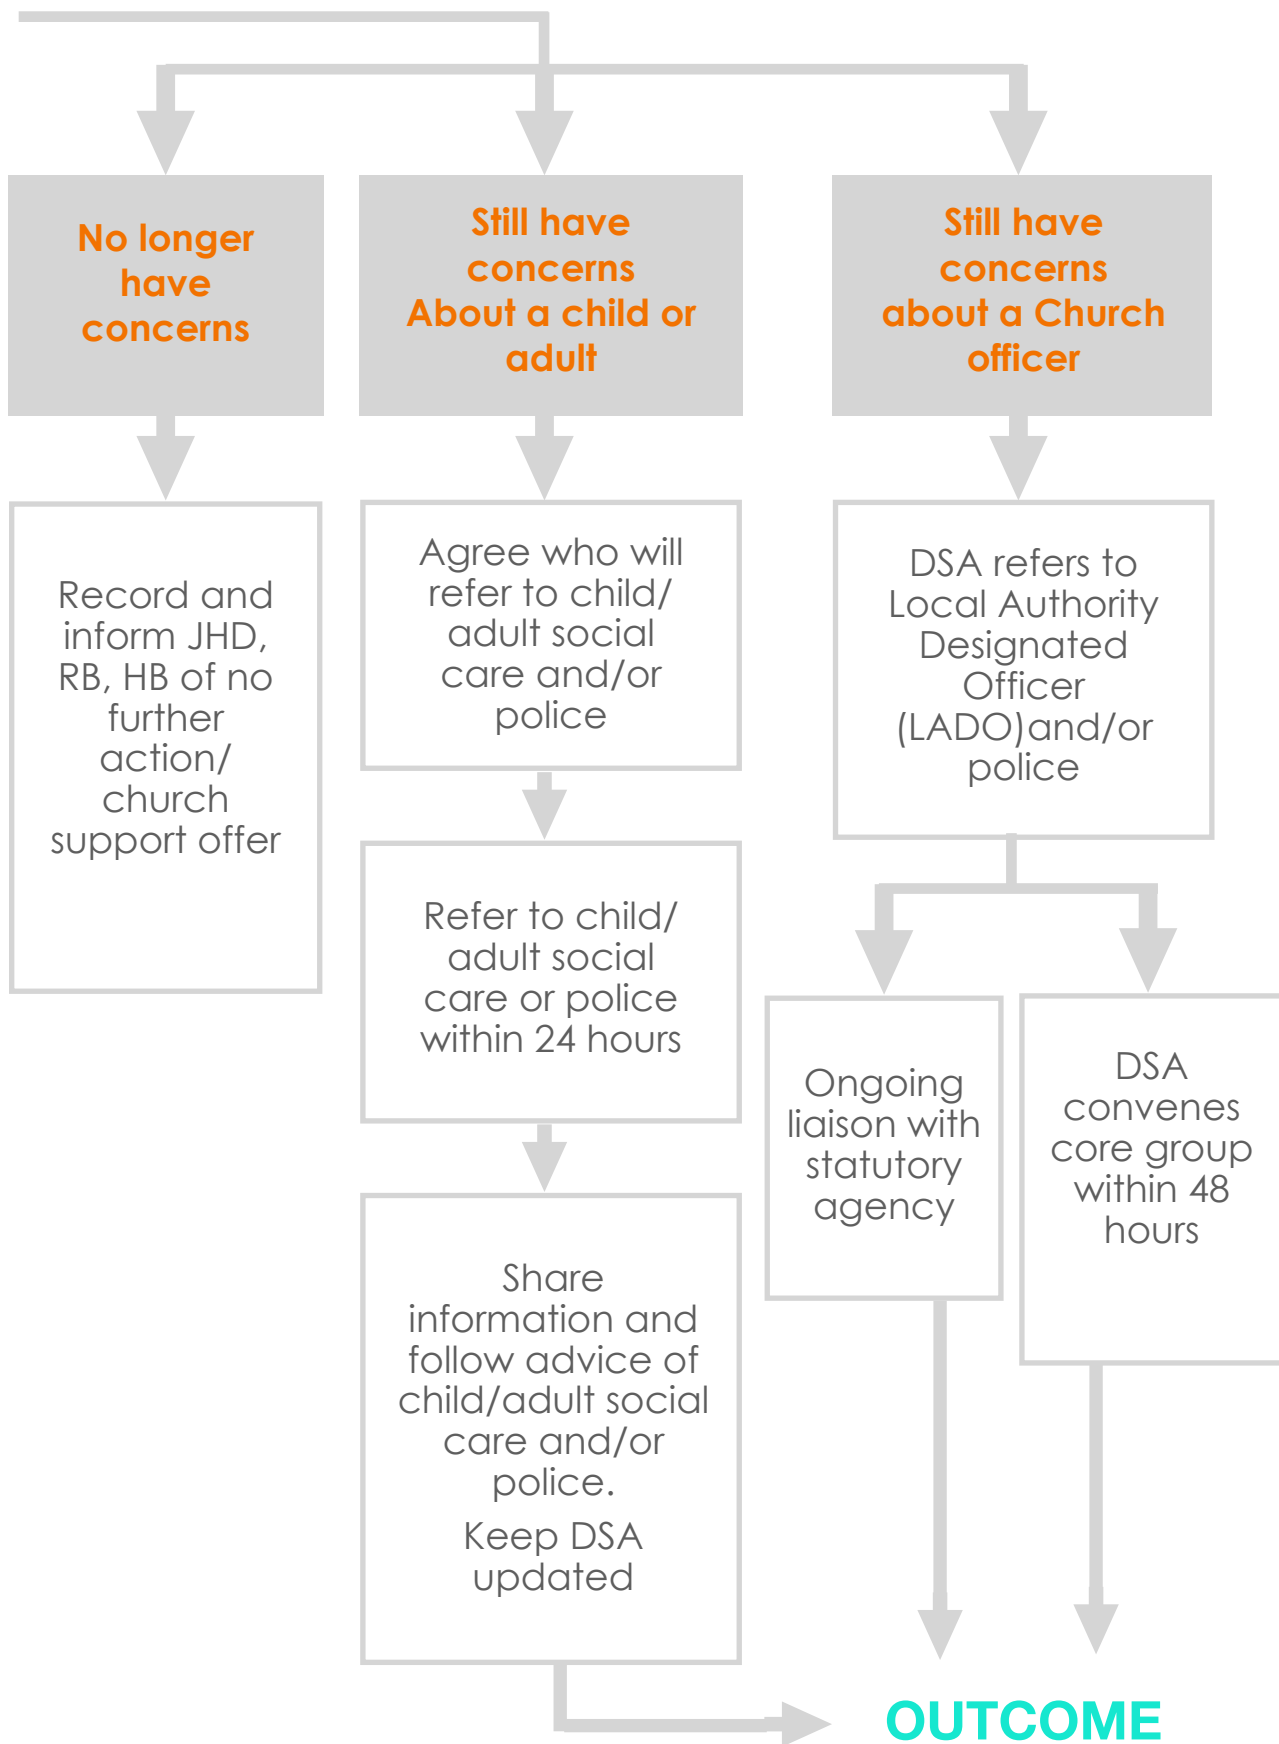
No longer have concerns

Still have concerns About a child or adult

Still have concerns about a Church officer

Record and inform JHD, RB, HB of no further action/ church support offer

Agree who will refer to child/ adult social care and/or police

DSA refers to Local Authority Designated Officer (LADO)and/or police

Refer to child/ adult social care or police within 24 hours

Ongoing liaison with statutory agency

DSA convenes core group within 48 hours

Share information and follow advice of child/adult social care and/or police.

Keep DSA updated

OUTCOME